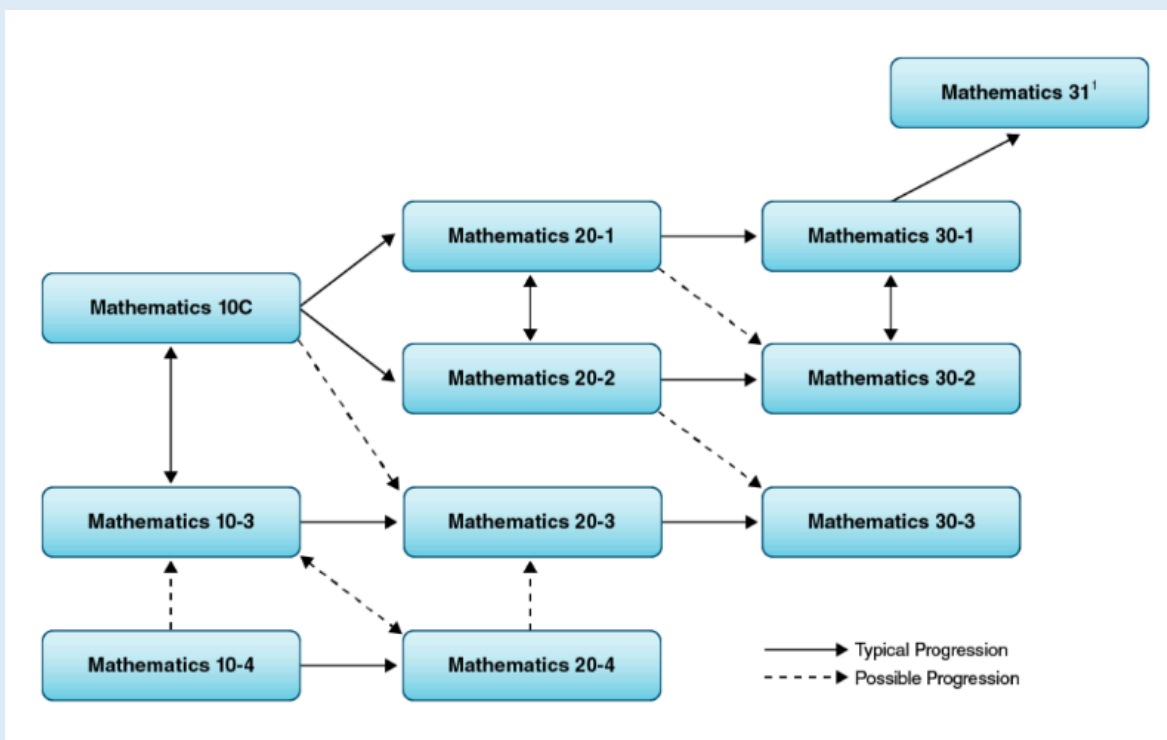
Mathematics $31^1$

Mathematics 20-1

Mathematics 30-1

Mathematics 10C

Mathematics 20-2

Mathematics 30-2

Mathematics 10-3

Mathematics 20-3

Mathematics 30-3

Mathematics 10-4

Mathematics 20-4

Typical Progression

Possible Progression